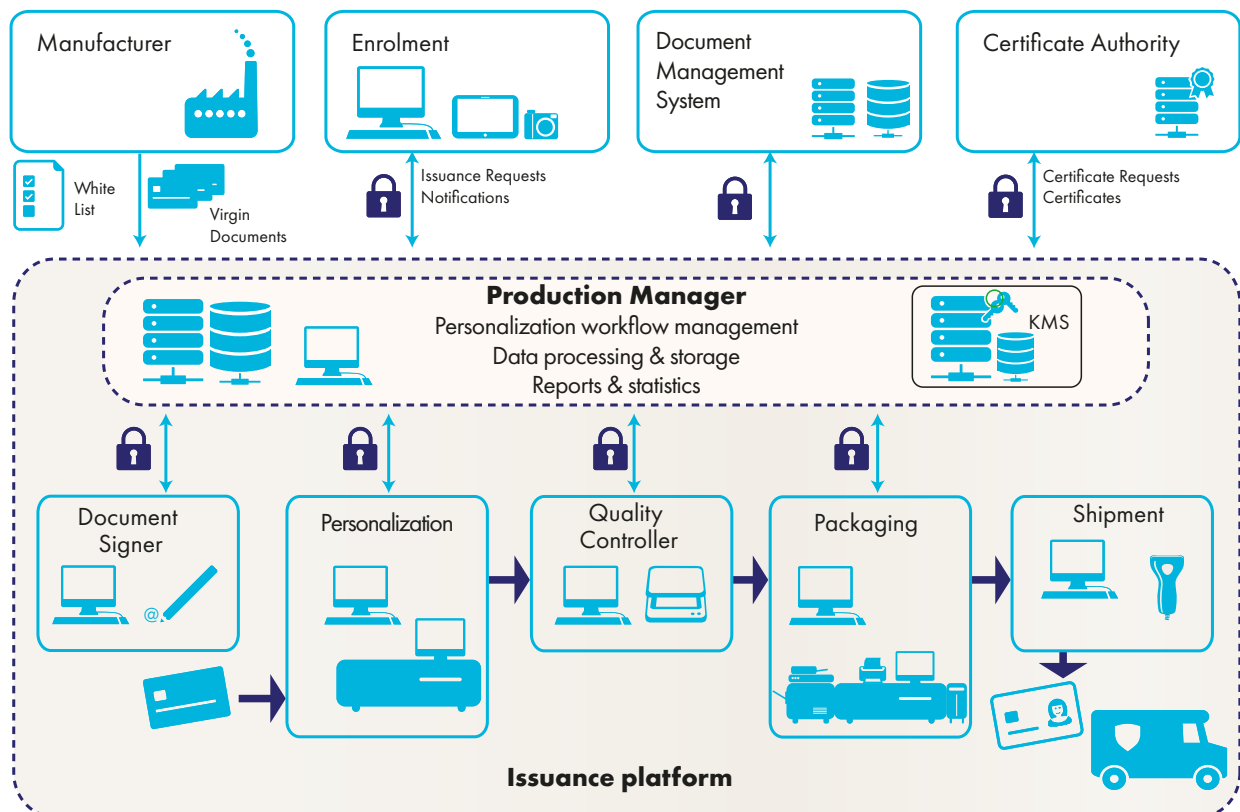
Manufacturer

Enrolment

Document Management System

Certificate Authority

White List

Virgin Documents

Issuance Requests
Notifications

Certificate Requests
Certificates

**Production Manager**
Personalization workflow management
Data processing & storage
Reports & statistics

KMS

Document Signer

Personalization

Quality Controller

Packaging

Shipment

**Issuance platform**